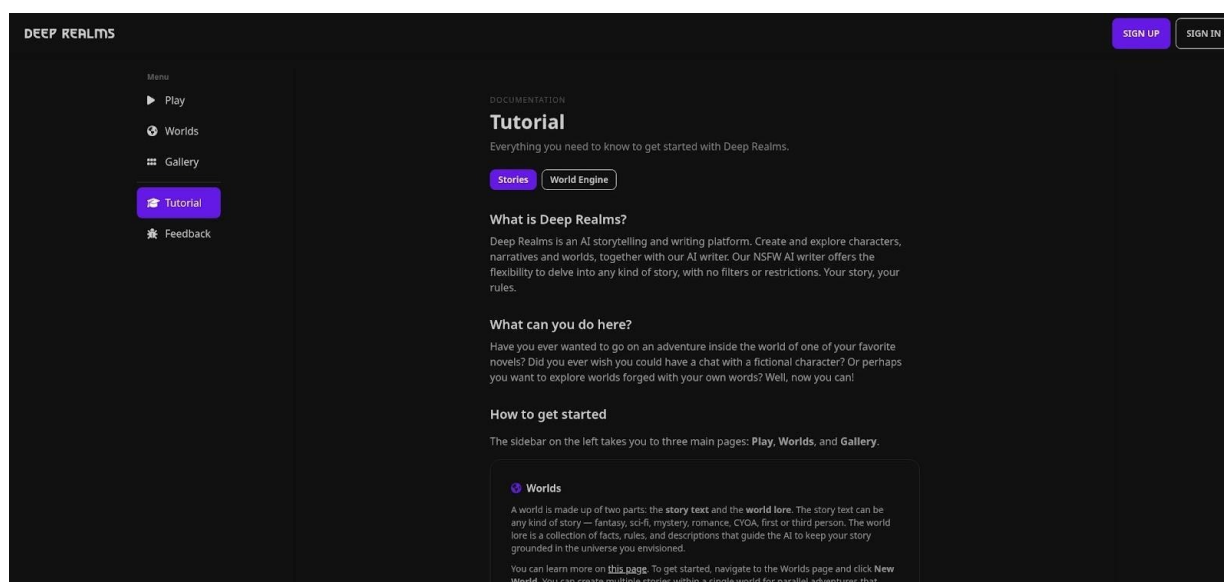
DEEP REALMS

SIGN UP

SIGN IN

Menu

Play

Worlds

Gallery

Tutorial

Feedback

DOCUMENTATION

Tutorial

Everything you need to know to get started with Deep Realms.

Stories

World Engine

What is Deep Realms?

Deep Realms is an AI storytelling and writing platform. Create and explore characters, narratives and worlds, together with our AI writer. Our NSFW AI writer offers the flexibility to delve into any kind of story, with no filters or restrictions. Your story, your rules.

What can you do here?

Have you ever wanted to go on an adventure inside the world of one of your favorite novels? Did you ever wish you could have a chat with a fictional character? Or perhaps you want to explore worlds forged with your own words? Well, now you can!

How to get started

The sidebar on the left takes you to three main pages: **Play**, **Worlds**, and **Gallery**.

Worlds

A world is made up of two parts: the **story text** and the **world lore**. The story text can be any kind of story — fantasy, sci-fi, mystery, romance, CYOA, first or third person. The world lore is a collection of facts, rules, and descriptions that guide the AI to keep your story grounded in the universe you envisioned.

You can learn more on this page. To get started, navigate to the Worlds page and click **New World**. You can create multiple stories within a single world for parallel adventures that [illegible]